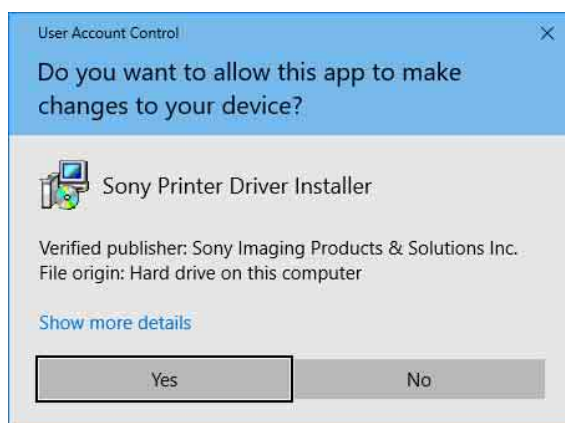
User Account Control

×

Do you want to allow this app to make changes to your device?

Sony Printer Driver Installer

Verified publisher: Sony Imaging Products & Solutions Inc.
File origin: Hard drive on this computer

Show more details

Yes

No